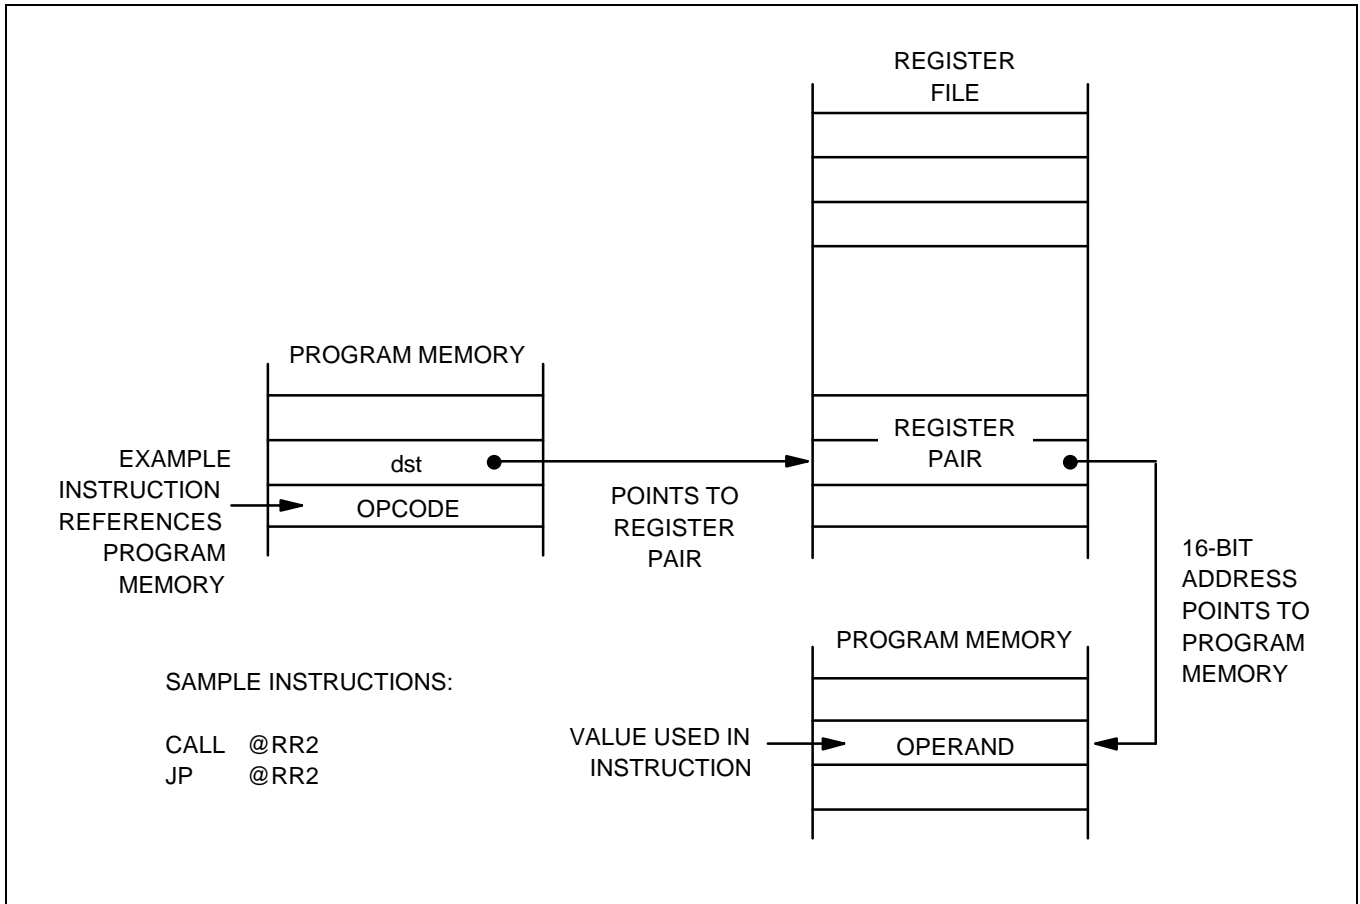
REGISTER FILE

PROGRAM MEMORY

EXAMPLE INSTRUCTION REFERENCES PROGRAM MEMORY

dst

OPCODE

POINTS TO REGISTER PAIR

REGISTER PAIR

16-BIT ADDRESS POINTS TO PROGRAM MEMORY

PROGRAM MEMORY

SAMPLE INSTRUCTIONS:

CALL @RR2
JP @RR2

VALUE USED IN INSTRUCTION

OPERAND